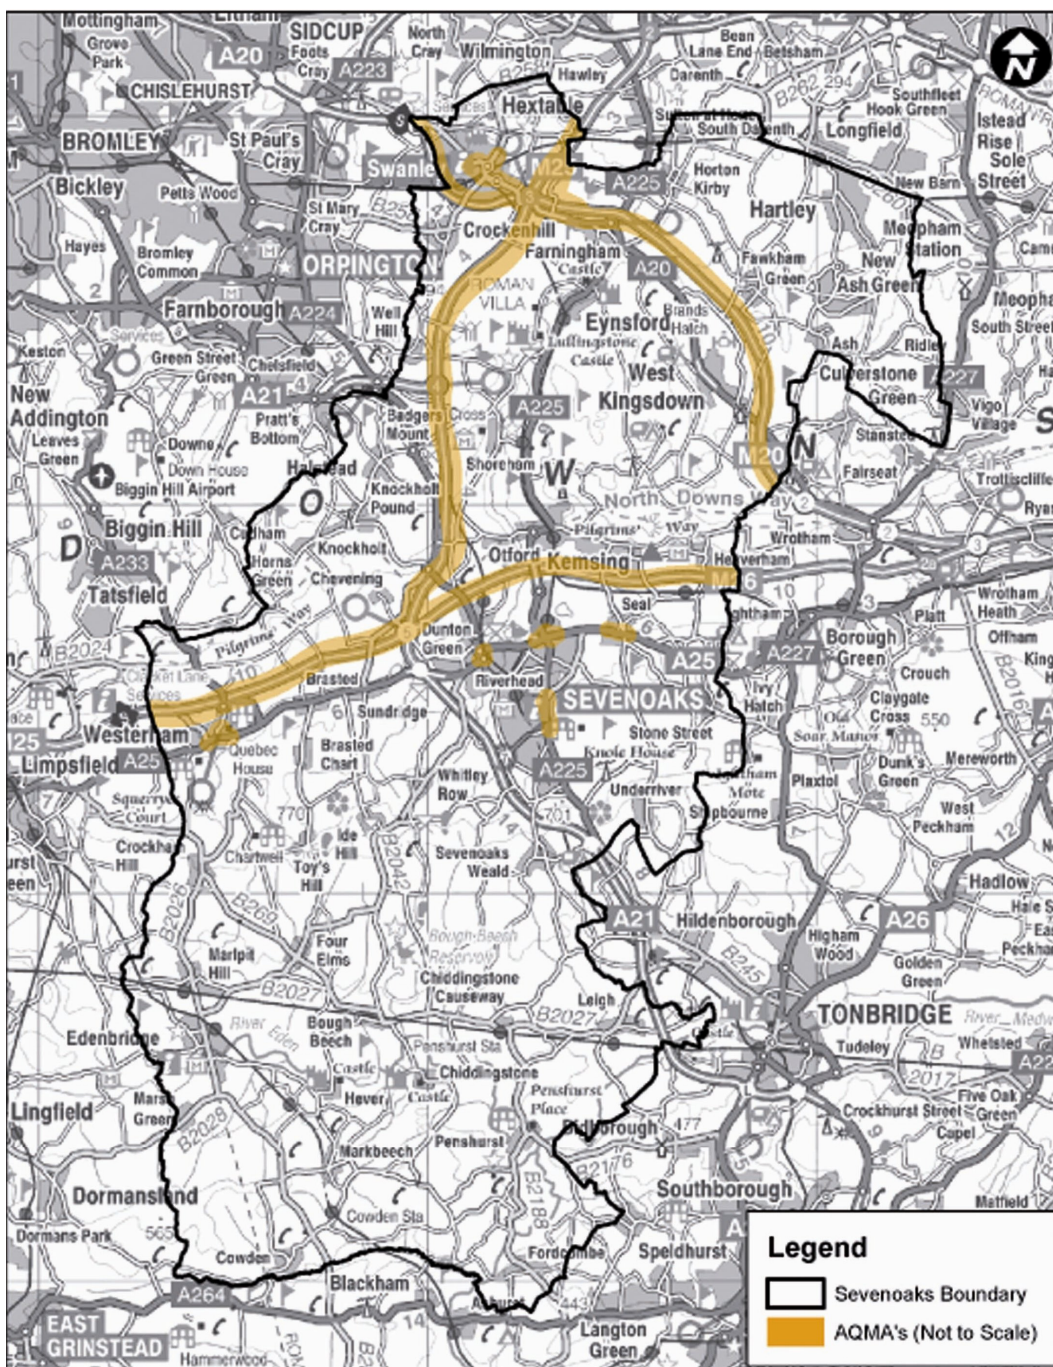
Mottingham
Grove Park
SIDCUP
A20
Foots Cray
A223
North Cray
Wilmington
Bean
Lane End
Betsham
CHISLEHURST
Hawley
Darenth
Hextable
BROMLEY
St Paul's Cray
Swanley
M25
South Darenth
Longfield
Southfleet
Hook Green
Istead Rise
Sole Street
Bickley
Petts Wood
St Mary Cray
A225
Horton Kirby
Hartley
New Barn
Hayes
Bromley Common
ORPINGTON
Crockenhill
Farningham
Castle
A20
Fawkham Green
Meopham Station
New Ash Green
Farnborough
A224
ROMAN VILLA
Eynsford
Brands Hatch
Meopham
South Street
Keston
Green Street Green
Chelsfield
Well Hill
Lullingstone Castle
Ash
Ridley
New Addington
A21
Pratt's Bottom
Badgers Mount
A225
West Kingsdown
Culverstone Green
A227
Vigo Village
Leaves Green
Downe
Down House
Biggin Hill Airport
Halstead
Shoreham
Stansted
M20
Fairseat
Trottiscliffe
Knockholt Pound
North Downs Way
Biggin Hill
D
A233
Cudham
Knockholt
Pilgrims' Way
Otford
Kemsing
Heaverham
Wrotham
Horns Green
Chevening
Tatsfield
Seal
Wrotham Heath
Platt
Pilgrims' Way
Dunton Green
Borough Green
Offham
B2024
Clacket Lane Services
M26
A25
A227
Brasted
Riverhead
SEVENOAKS
Ivy Hatch
Crouch
Claygate Cross
Sundridge
Westerham
Quebec House
Brasted Chart
Stone Street
Knole House
Old Soar Manor
550
Limpsfield
A25
Whitley Row
A225
Plaxtol
Dunk's Green
Mereworth
Squerryes Court
770
Underriver
Ightham Mote
Shipbourne
West Peckham
Crockham Hill
Chartwell
Ide Hill
Toy's Hill
Sevenoaks Weald
701
Hadlow
B2026
B269
B2042
A21
Hildenborough
A26
Bough Beech Reservoir
Four Elms
Marlpit Hill
Chiddingstone Causeway
Hale Street
Higham Wood
Golden Green
B245
B2027
Leigh
River Eden
Edenbridge
Bough Beech
B2027
TONBRIDGE
River Medway
Tudeley
Whetsted
Penshurst Sta
Castle
Chiddingstone
Hever
Castle
Penshurst Place
Marsh Green
Lingfield
B2028
Bidborough
477
Five Oak Green
Crockhurst Street
Capel
2017
Markbeech
Penshurst
B2176
B2188
Dormansland
Southborough
Cowden Sta
Dormans Park
565
Cowden
Fordcombe
Speldhurst
Matfield
Blackham
A264
Ashurst
443
EAST GRINSTEAD
Hammerwood
Langton Green
N
Legend
Sevenoaks Boundary
AQMA's (Not to Scale)